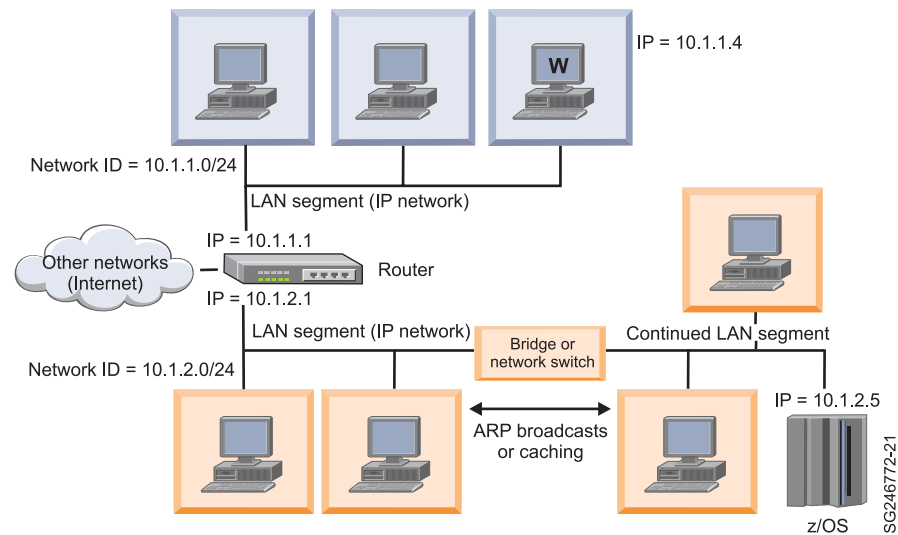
W

IP = 10.1.1.4

Network ID = 10.1.1.0/24

LAN segment (IP network)

IP = 10.1.1.1

Other networks (Internet)

Router

IP = 10.1.2.1

LAN segment (IP network)

Bridge or network switch

Continued LAN segment

Network ID = 10.1.2.0/24

IP = 10.1.2.5

ARP broadcasts or caching

z/OS

SG246772-21